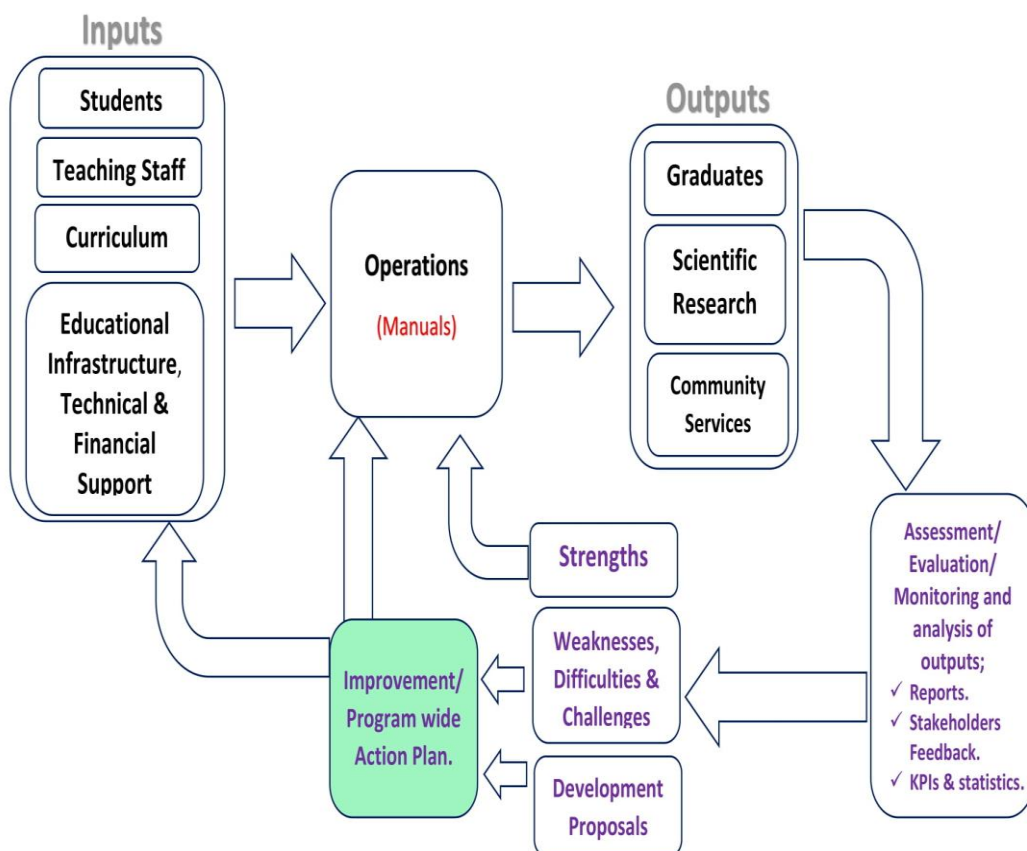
Inputs

Students

Teaching Staff

Curriculum

Educational Infrastructure, Technical & Financial Support

Operations

(Manuals)

Outputs

Graduates

Scientific Research

Community Services

Assessment/ Evaluation/ Monitoring and analysis of outputs;
✓ Reports.
✓ Stakeholders Feedback.
✓ KPIs & statistics.

Strengths

Weaknesses, Difficulties & Challenges

Development Proposals

Improvement/ Program wide Action Plan.